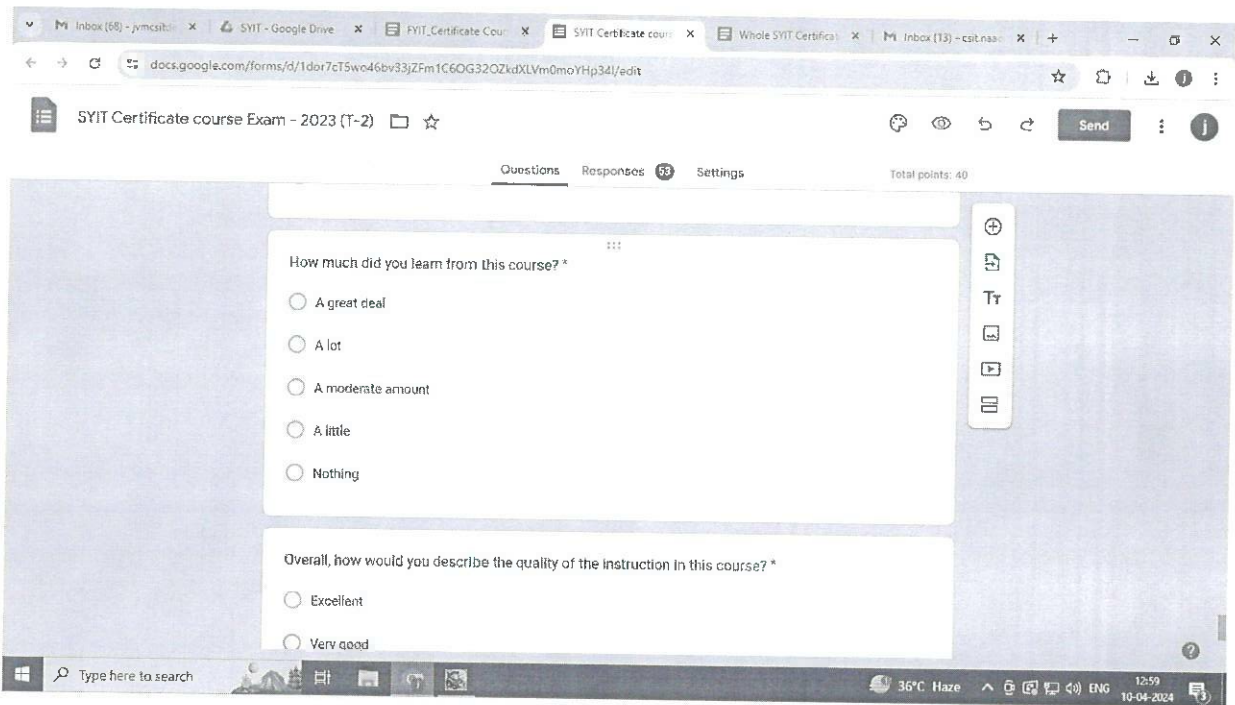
M Inbox (68) - jvmcsit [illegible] × SYIT - Google Drive × FYIT_Certificate Cour × SYIT Certificate cour × Whole SYIT Certificat × M Inbox (13) - csit.naa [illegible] × +

docs.google.com/forms/d/1dor7cT5wo46bv33jZFm1C6OG32OZkdXLVm0moYHp34I/edit

SYIT Certificate course Exam - 2023 (T-2)

Send

Questions Responses 53 Settings Total points: 40

How much did you learn from this course? *

A great deal

A lot

A moderate amount

A little

Nothing

Overall, how would you describe the quality of the instruction in this course? *

Excellent

Very good

Type here to search

36°C Haze ENG 12:59 10-04-2024